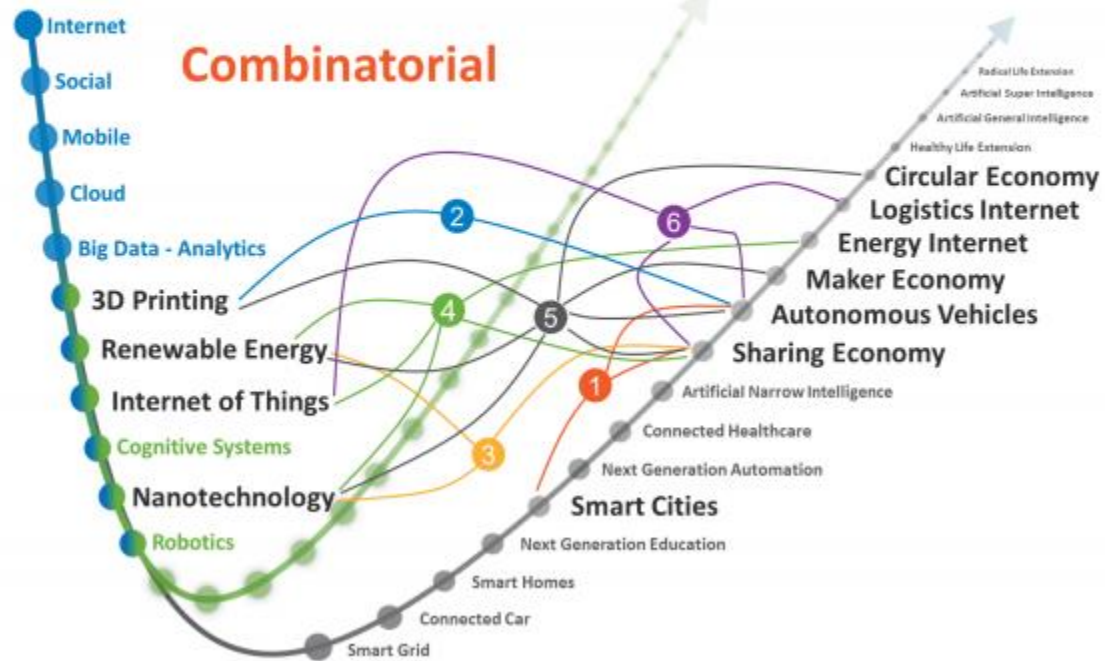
Combinatorial

Internet
Social
Mobile
Cloud
Big Data - Analytics
3D Printing
Renewable Energy
Internet of Things
Cognitive Systems
Nanotechnology
Robotics

2
6
4
5
1
3

Radical Life Extension
Artificial Super Intelligence
Artificial General Intelligence
Healthy Life Extension
Circular Economy
Logistics Internet
Energy Internet
Maker Economy
Autonomous Vehicles
Sharing Economy
Artificial Narrow Intelligence
Connected Healthcare
Next Generation Automation
Smart Cities
Next Generation Education
Smart Homes
Connected Car
Smart Grid